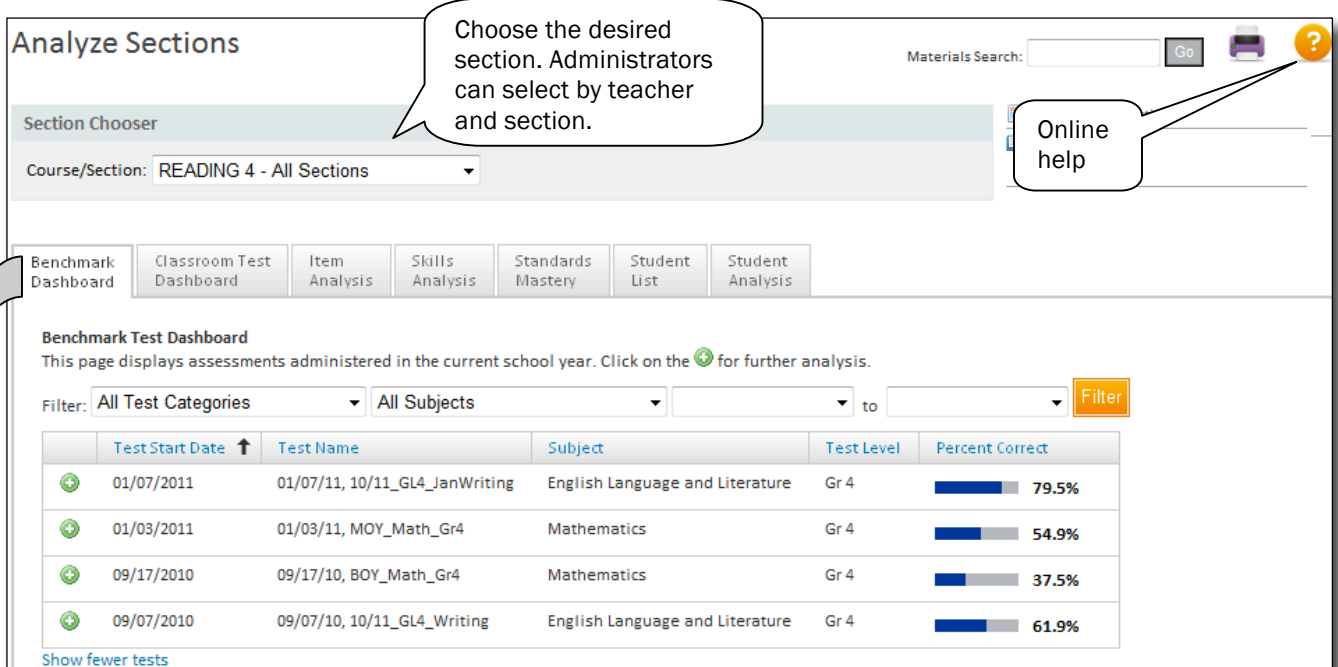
Analyze Sections

Choose the desired section. Administrators can select by teacher and section.

Materials Search: Go

Online help

Section Chooser

Course/Section: READING 4 - All Sections

Benchmark Dashboard | Classroom Test Dashboard | Item Analysis | Skills Analysis | Standards Mastery | Student List | Student Analysis

Benchmark Test Dashboard

This page displays assessments administered in the current school year. Click on the for further analysis.

Filter: All Test Categories | All Subjects | to | Filter

| | Test Start Date | Test Name | Subject | Test Level | Percent Correct |
|---|---|---|---|---|---|
| | 01/07/2011 | 01/07/11, 10/11_GL4_JanWriting | English Language and Literature | Gr 4 | 79.5% |
| | 01/03/2011 | 01/03/11, MOY_Math_Gr4 | Mathematics | Gr 4 | 54.9% |
| | 09/17/2010 | 09/17/10, BOY_Math_Gr4 | Mathematics | Gr 4 | 37.5% |
| | 09/07/2010 | 09/07/10, 10/11_GL4_Writing | English Language and Literature | Gr 4 | 61.9% |

Show fewer tests